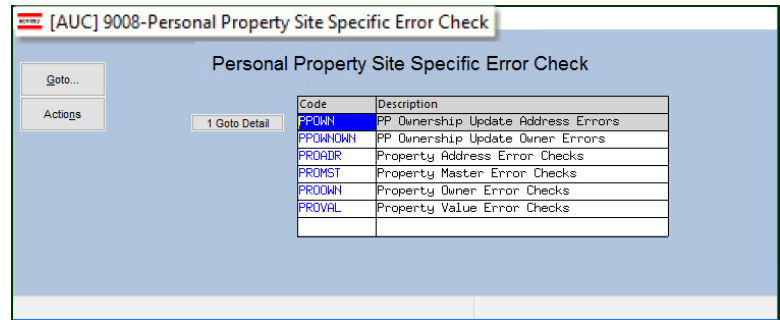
[AUC] 9008-Personal Property Site Specific Error Check

Goto...

Actions

Personal Property Site Specific Error Check

1 Goto Detail

| Code | Description |
|---|---|
| PPOWN | PP Ownership Update Address Errors |
| PPOWNOWN | PP Ownership Update Owner Errors |
| PROADR | Property Address Error Checks |
| PROMST | Property Master Error Checks |
| PROOWN | Property Owner Error Checks |
| PROVAL | Property Value Error Checks |
| | |